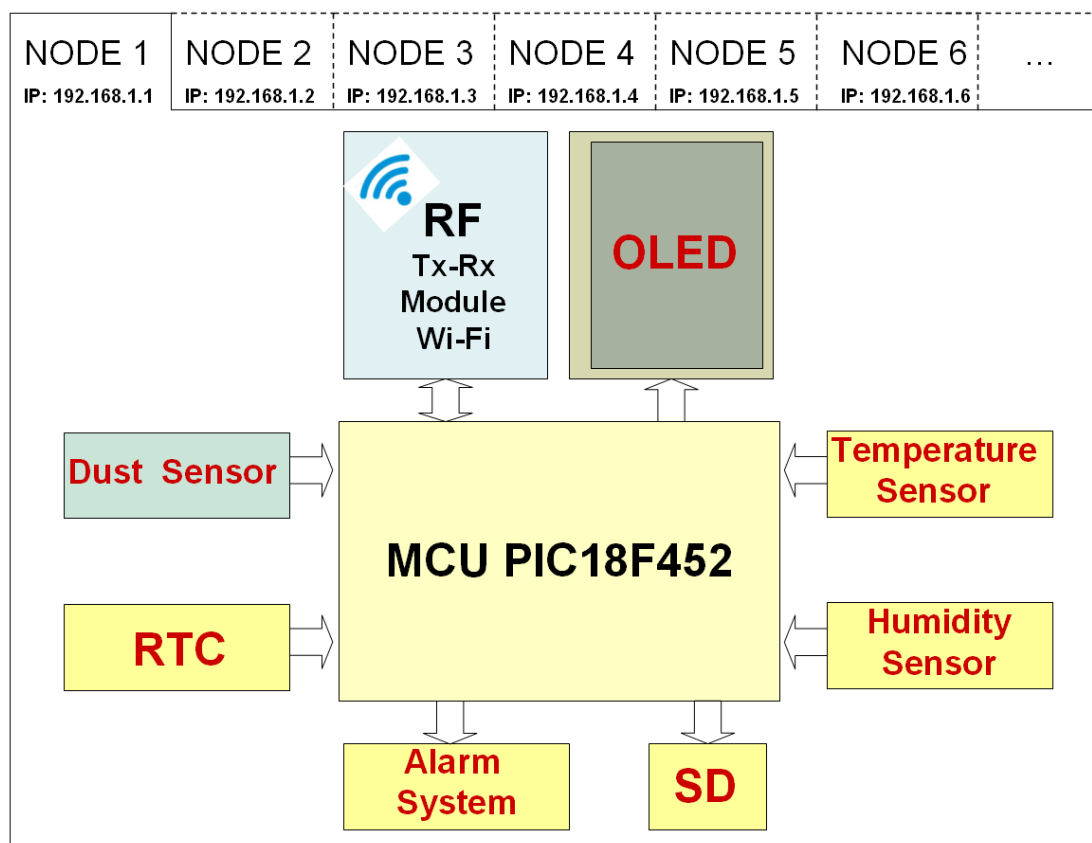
NODE 1
IP: 192.168.1.1

NODE 2
IP: 192.168.1.2

NODE 3
IP: 192.168.1.3

NODE 4
IP: 192.168.1.4

NODE 5
IP: 192.168.1.5

NODE 6
IP: 192.168.1.6

…

RF
Tx-Rx
Module
Wi-Fi

OLED

Dust Sensor

MCU PIC18F452

Temperature Sensor

RTC

Humidity Sensor

Alarm System

SD